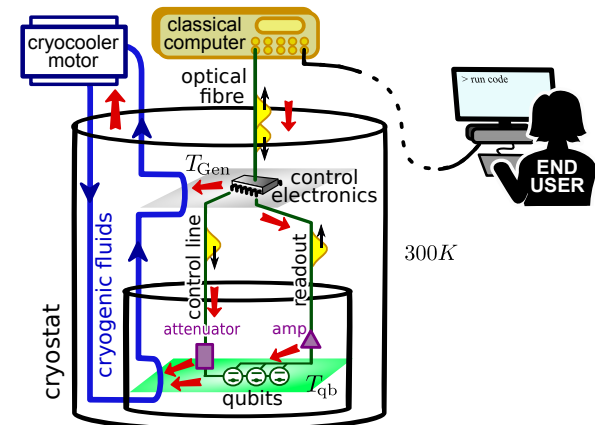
cryocooler motor

classical computer

optical fibre

> run code

END USER

$T_{\mathrm{Gen}}$

control electronics

cryogenic fluids

control line

readout

$300K$

cryostat

attenuator

amp

$T_{\mathrm{qb}}$

qubits